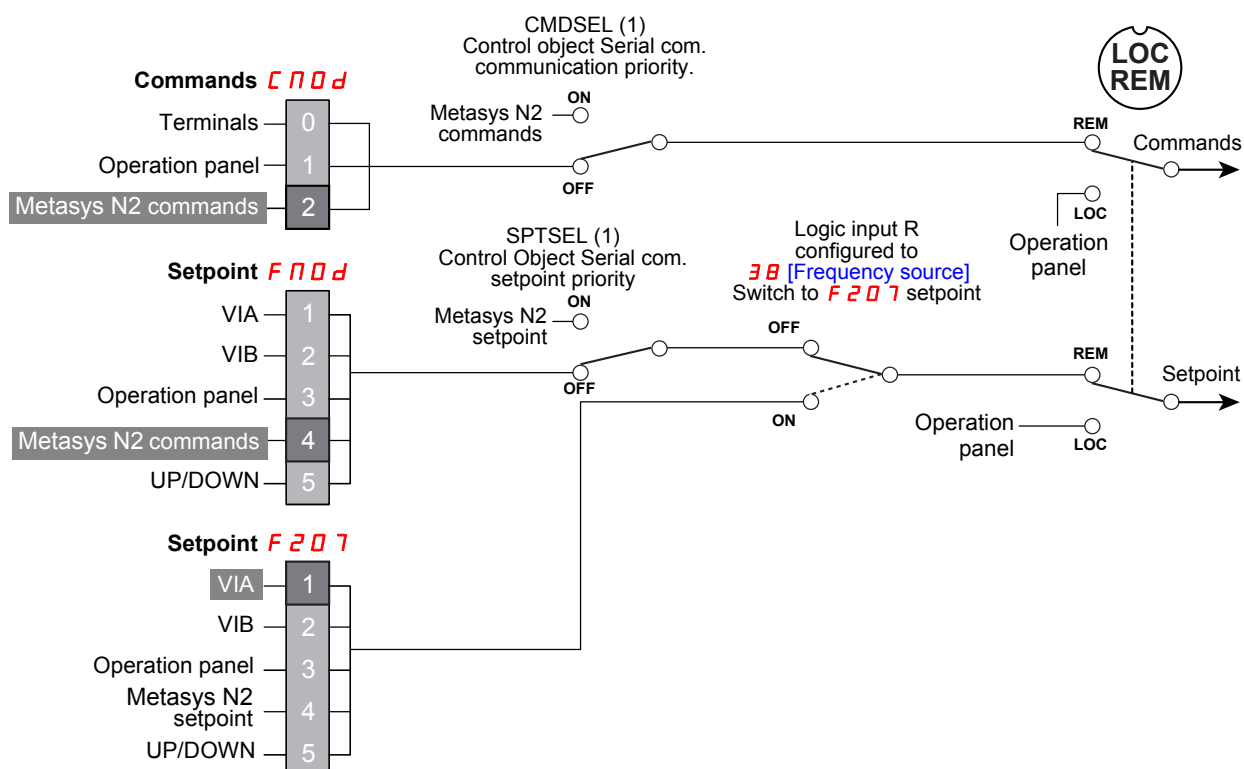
CMDSEL (1)
Control object Serial com.
communication priority.

LOC
REM

Commands CNOd
Terminals 0
Operation panel 1
Metasys N2 commands 2

Metasys N2 commands
ON
OFF

REM
Commands
LOC
Operation panel

Setpoint FNOd
VIA 1
VIB 2
Operation panel 3
Metasys N2 commands 4
UP/DOWN 5

SPTSEL (1)
Control Object Serial com.
setpoint priority
ON
Metasys N2 setpoint
OFF

Logic input R configured to
38 [Frequency source]
Switch to F207 setpoint
OFF
ON

REM
Setpoint
Operation panel
LOC

Setpoint F207
VIA 1
VIB 2
Operation panel 3
Metasys N2 setpoint 4
UP/DOWN 5